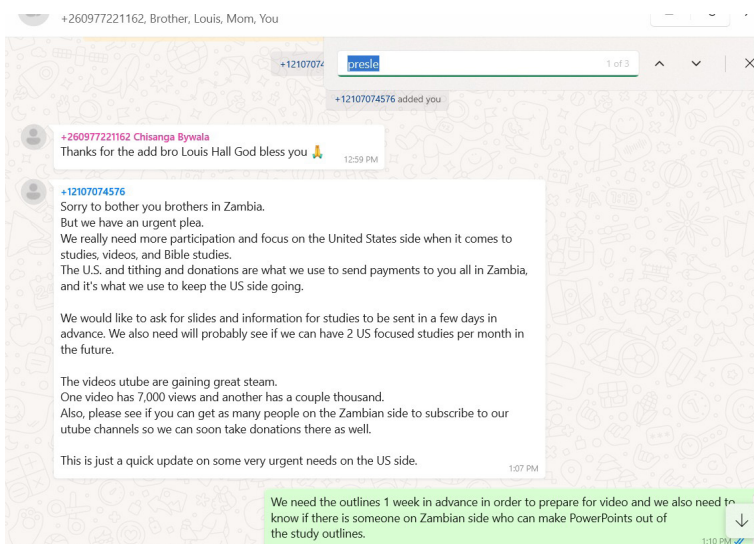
+260977221162, Brother, Louis, Mom, You

+12107074

presle

1 of 3

+12107074576 added you

+260977221162 Chisanga Bywala
Thanks for the add bro Louis Hall God bless you 🙏
12:59 PM

+12107074576
Sorry to bother you brothers in Zambia.
But we have an urgent plea.
We really need more participation and focus on the United States side when it comes to studies, videos, and Bible studies.
The U.S. and tithing and donations are what we use to send payments to you all in Zambia, and it's what we use to keep the US side going.

We would like to ask for slides and information for studies to be sent in a few days in advance. We also need will probably see if we can have 2 US focused studies per month in the future.

The videos utube are gaining great steam.
One video has 7,000 views and another has a couple thousand.
Also, please see if you can get as many people on the Zambian side to subscribe to our utube channels so we can soon take donations there as well.

This is just a quick update on some very urgent needs on the US side.
1:07 PM

We need the outlines 1 week in advance in order to prepare for video and we also need to know if there is someone on Zambian side who can make PowerPoints out of the study outlines.
1:10 PM